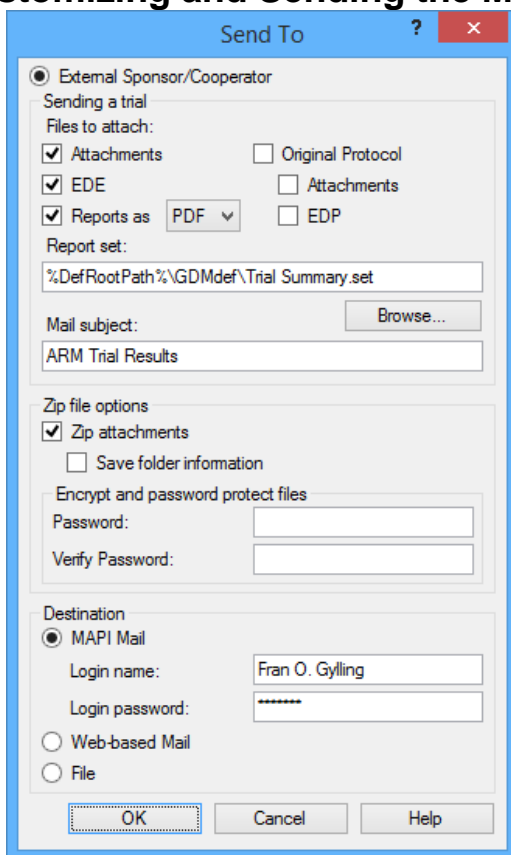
Send To

External Sponsor/Cooperator

Sending a trial

Files to attach:

Attachments

Original Protocol

EDE

Attachments

Reports as PDF

EDP

Report set:

%DefRootPath%\GDMdef\Trial Summary.set

Browse...

Mail subject:

ARM Trial Results

Zip file options

Zip attachments

Save folder information

Encrypt and password protect files

Password:

Verify Password:

Destination

MAPI Mail

Login name: Fran O. Gylling

Login password: ********

Web-based Mail

File

OK Cancel Help